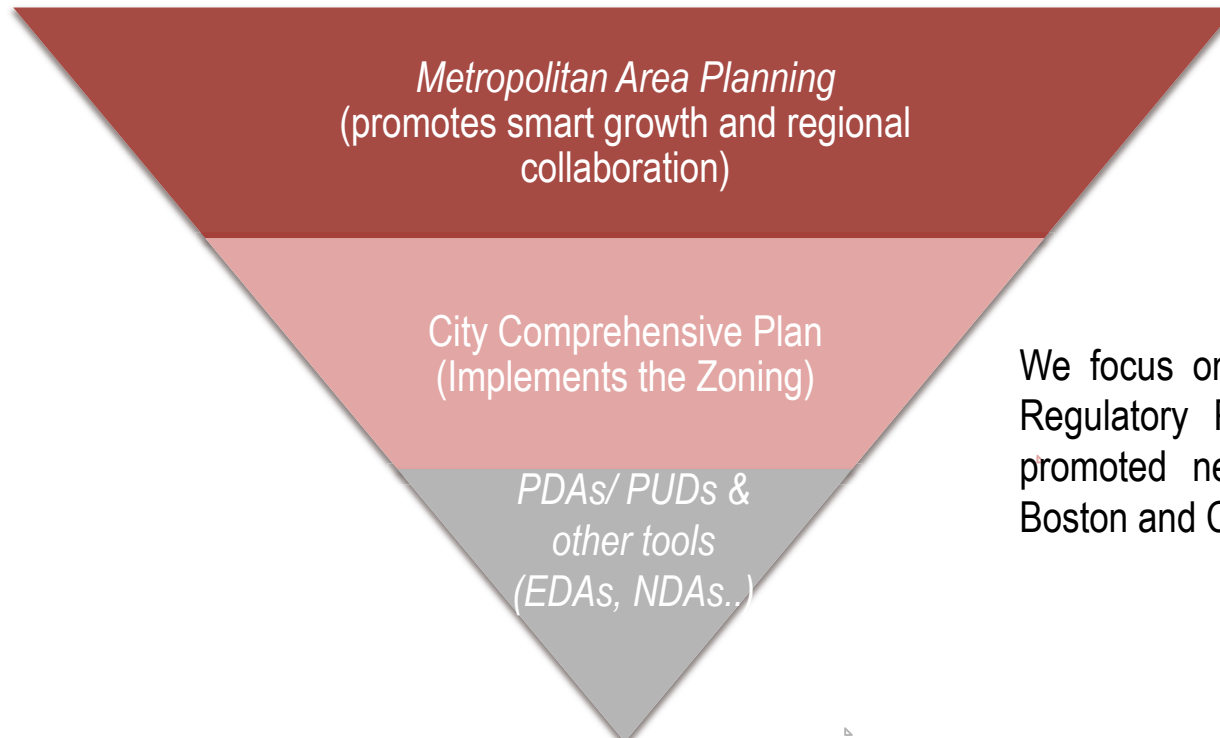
Metropolitan Area Planning
(promotes smart growth and regional collaboration)

City Comprehensive Plan
(Implements the Zoning)

PDAs/ PUDs & other tools (EDAs, NDAs..)

We focus o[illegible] Regulatory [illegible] promoted n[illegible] Boston and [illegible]